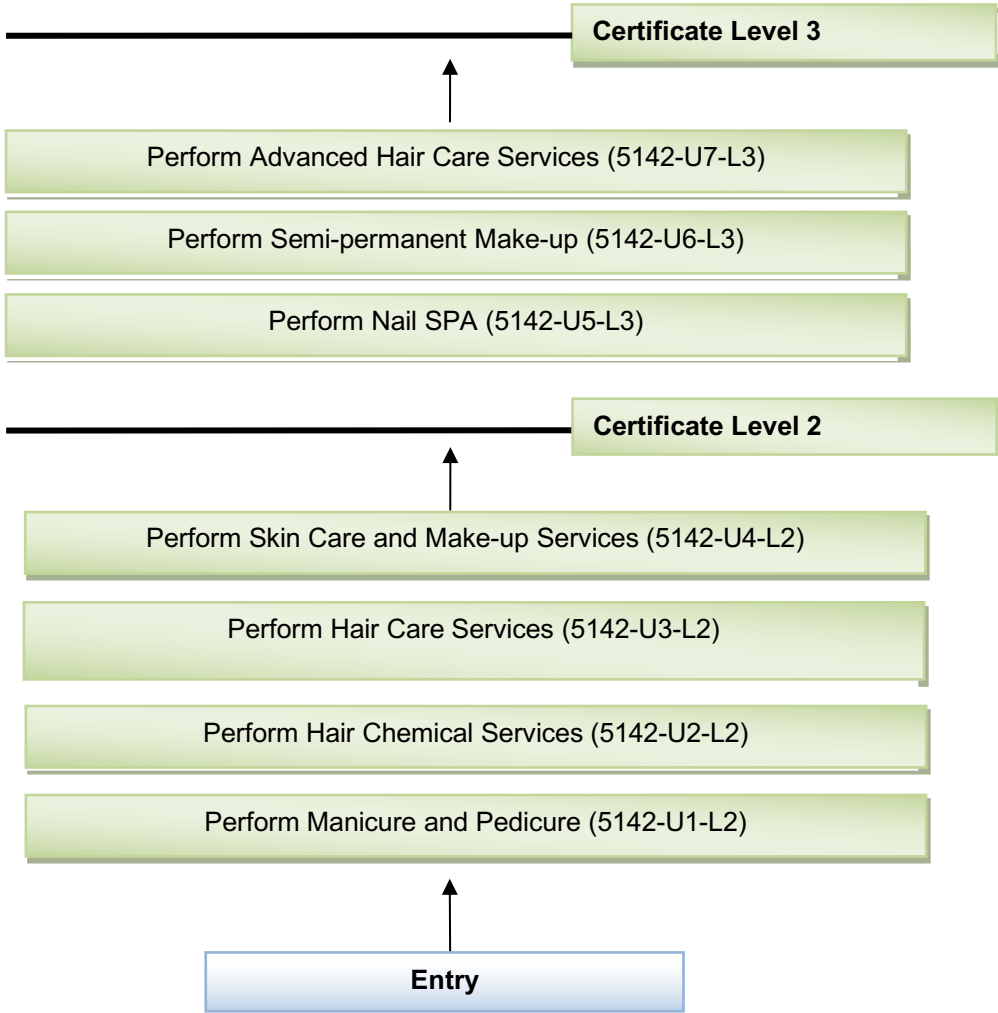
Certificate Level 3

Perform Advanced Hair Care Services (5142-U7-L3)

Perform Semi-permanent Make-up (5142-U6-L3)

Perform Nail SPA (5142-U5-L3)

Certificate Level 2

Perform Skin Care and Make-up Services (5142-U4-L2)

Perform Hair Care Services (5142-U3-L2)

Perform Hair Chemical Services (5142-U2-L2)

Perform Manicure and Pedicure (5142-U1-L2)

Entry